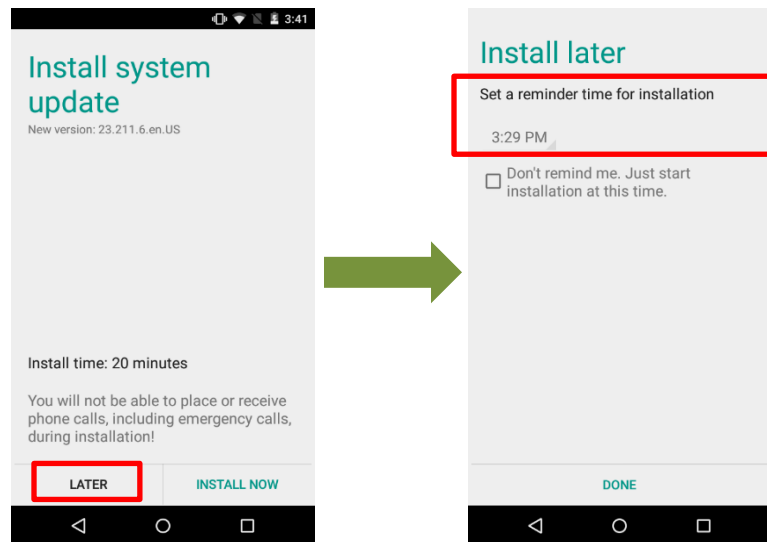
3:41

Install system update

New version: 23.211.6.en.US

Install time: 20 minutes

You will not be able to place or receive phone calls, including emergency calls, during installation!

LATER

INSTALL NOW

Install later

Set a reminder time for installation

3:29 PM

Don't remind me. Just start installation at this time.

DONE